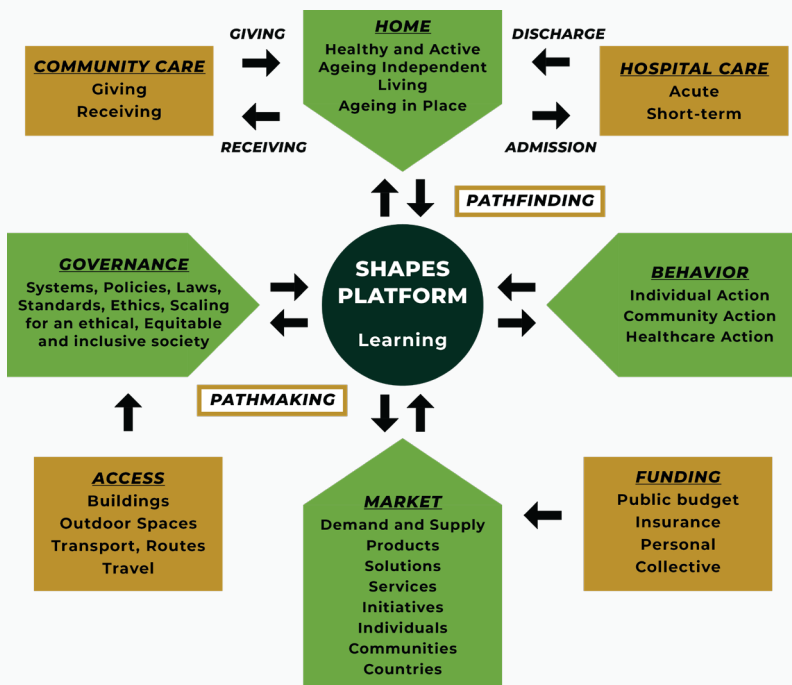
GIVING

HOME
Healthy and Active Ageing Independent Living
Ageing in Place

DISCHARGE

COMMUNITY CARE
Giving
Receiving

HOSPITAL CARE
Acute
Short-term

RECEIVING

ADMISSION

PATHFINDING

GOVERNANCE
Systems, Policies, Laws, Standards, Ethics, Scaling for an ethical, Equitable and inclusive society

SHAPES PLATFORM
Learning

BEHAVIOR
Individual Action
Community Action
Healthcare Action

PATHMAKING

ACCESS
Buildings
Outdoor Spaces
Transport, Routes
Travel

MARKET
Demand and Supply
Products
Solutions
Services
Initiatives
Individuals
Communities
Countries

FUNDING
Public budget
Insurance
Personal
Collective